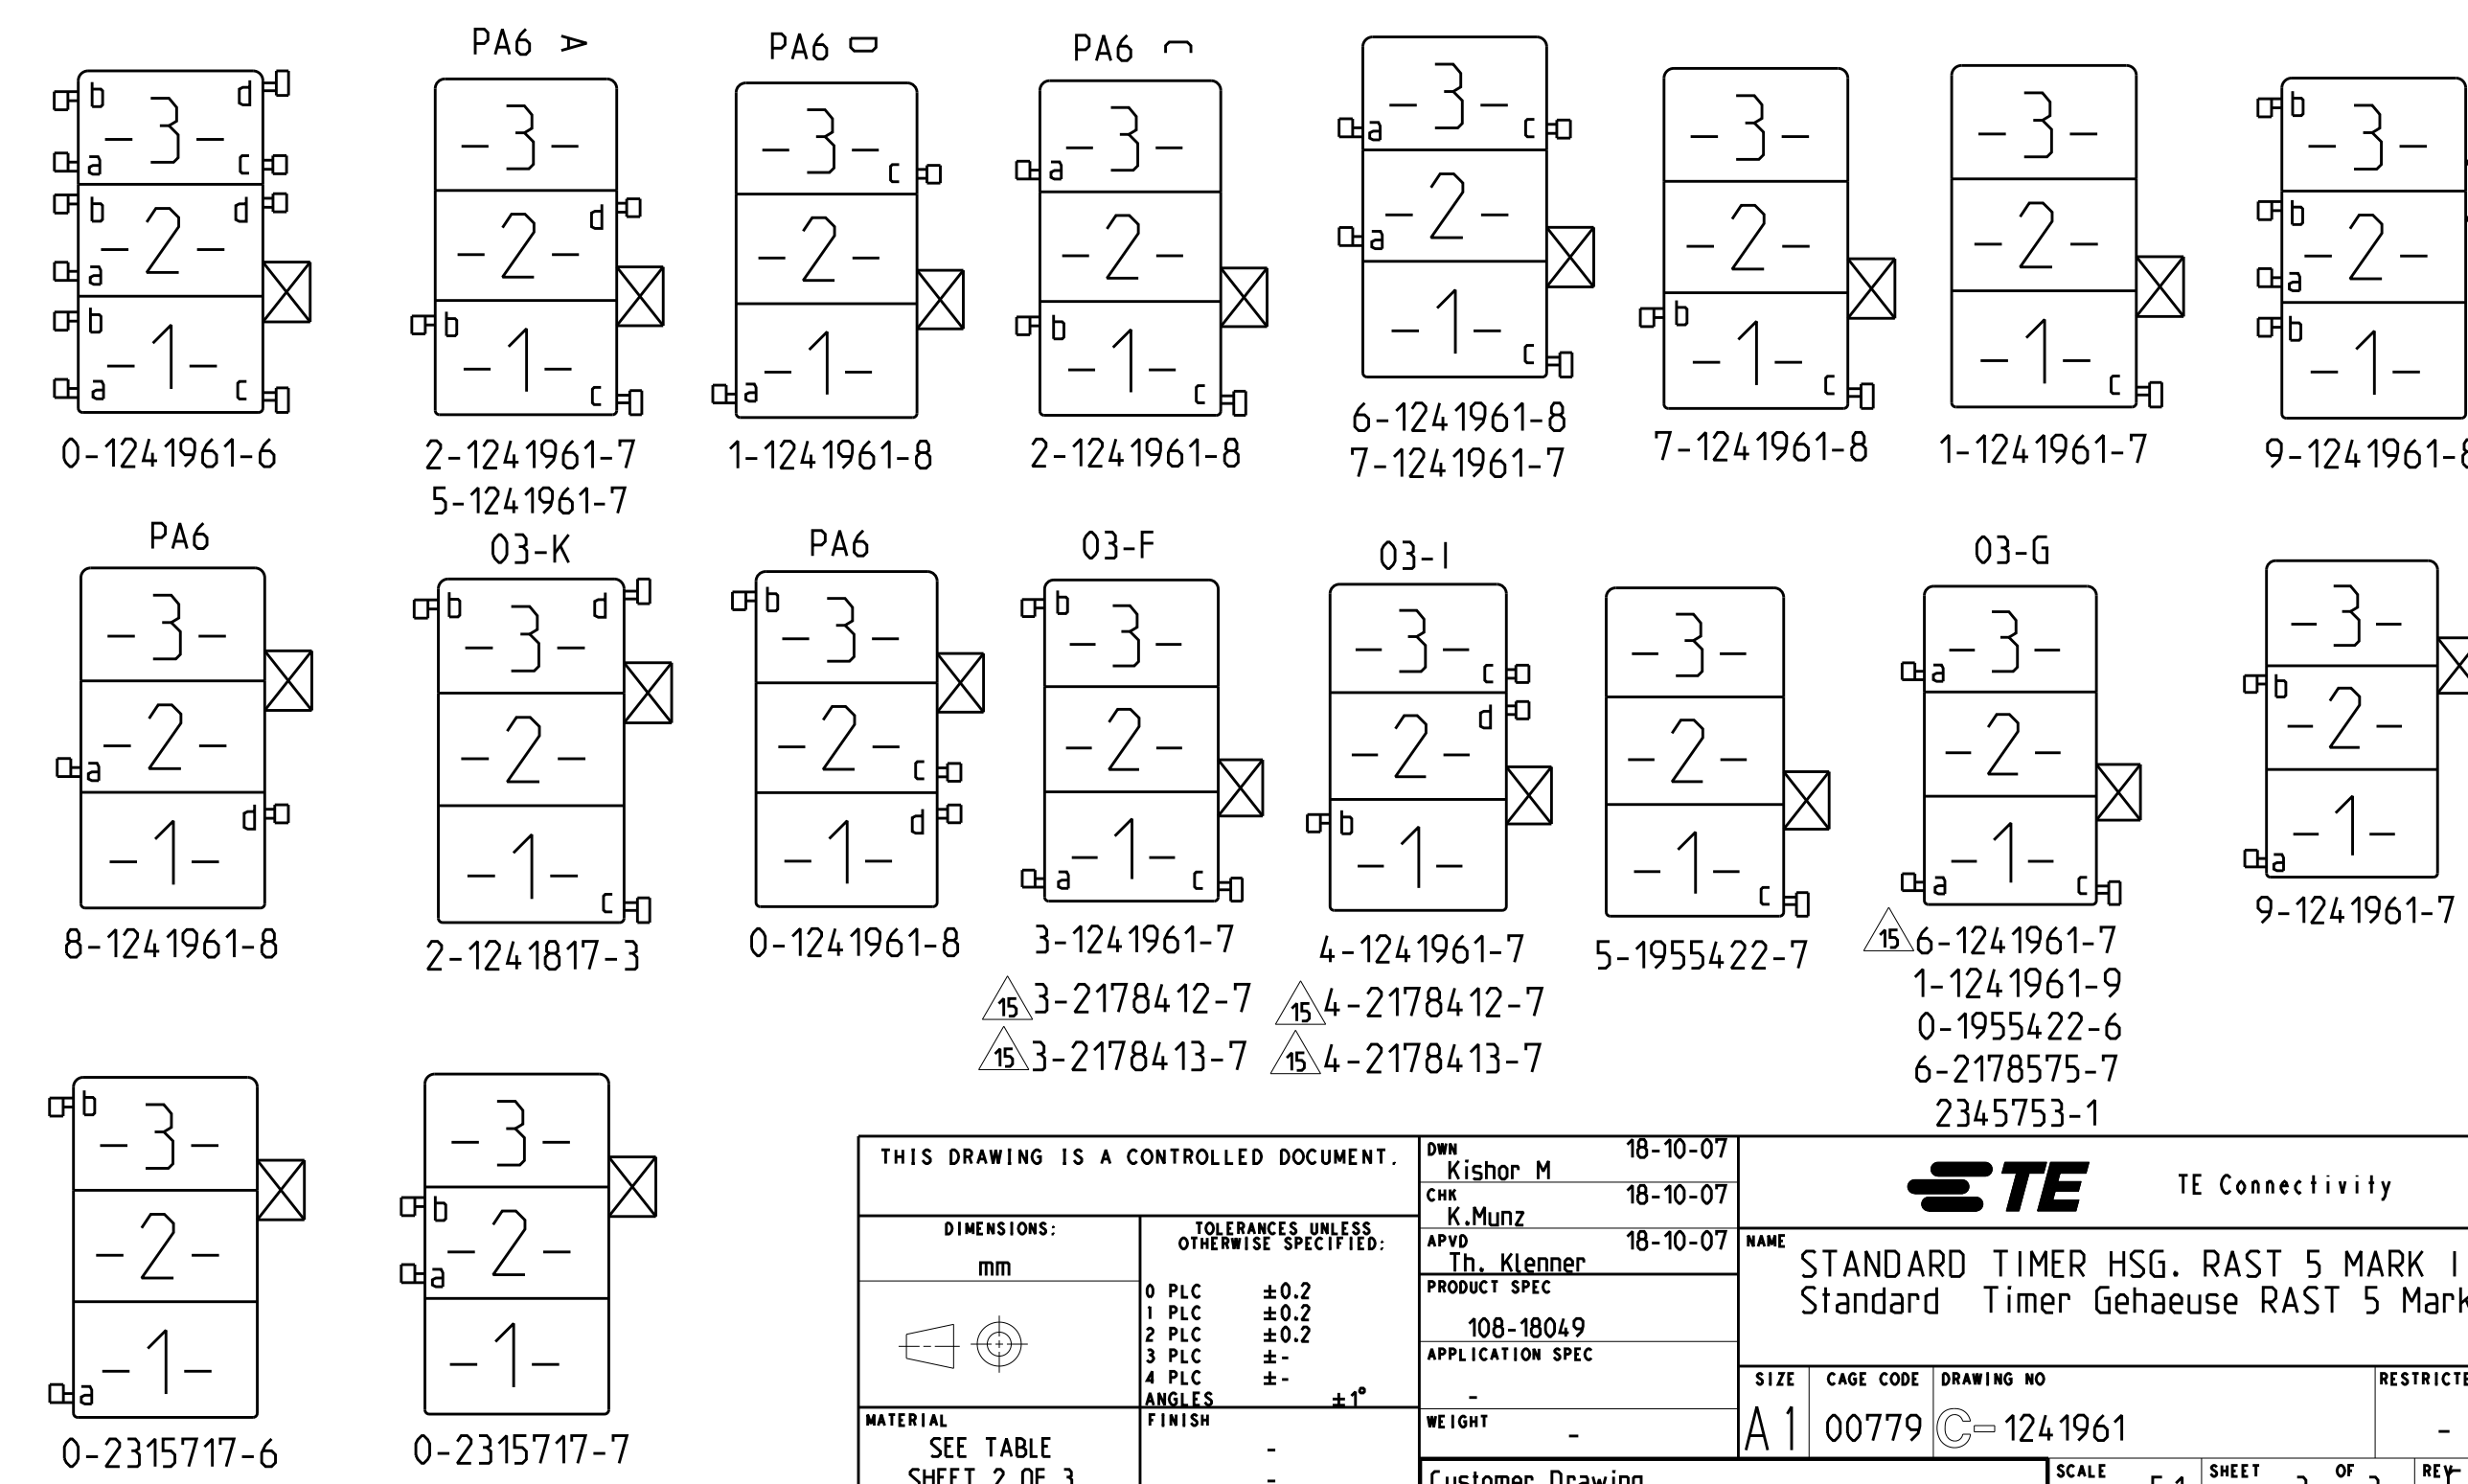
b d
a -3- c
b d
a -2-
b
a -1- c
0-1241961-6

PA6
-3-
-2- d
b
-1- c
2-1241961-7
5-1241961-7

PA6
-3- c
-2-
a -1-
1-1241961-8

PA6
a -3-
-2-
b
-1- c
2-1241961-8

a -3- c
a -2-
-1- c
6-1241961-8
7-1241961-7

-3-
-2-
b
-1- c
7-1241961-8

-3-
-2-
-1- c
1-1241961-7

b
-3-
b
a -2-
b
-1-
9-1241961-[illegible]

PA6
-3-
a -2-
-1- d
8-1241961-8

03-K
b -3- d
-2-
-1- c
2-1241817-3

PA6
b -3-
-2- c
-1- d
0-1241961-8

03-F
b -3-
-2-
a -1- c
3-1241961-7
15 3-2178412-7
15 3-2178413-7

03-I
-3- c
-2- d
b
-1-
4-1241961-7
15 4-2178412-7
15 4-2178413-7

-3-
-2-
-1- c
5-1955422-7

03-G
a -3-
-2-
a -1- c
15 6-1241961-7
1-1241961-9
0-1955422-6
6-2178575-7
2345753-1

-3-
b -2-
a -1-
9-1241961-7

b -3-
-2-
a -1-
0-2315717-6

-3-
b
a -2-
-1-
0-2315717-7

THIS DRAWING IS A CONTROLLED DOCUMENT.

DIMENSIONS:
mm

TOLERANCES UNLESS OTHERWISE SPECIFIED:
0 PLC ±0.2
1 PLC ±0.2
2 PLC ±0.2
3 PLC ± -
4 PLC ± -
ANGLES ±1°

MATERIAL
SEE TABLE
SHEET 2 OF 3

FINISH
-
-

DWN Kishor M 18-10-07
CHK K.Munz 18-10-07
APVD Th. Klenner 18-10-07
PRODUCT SPEC
108-18049
APPLICATION SPEC
-
WEIGHT
-
Customer Drawing

TE TE Connectivity

NAME
STANDARD TIMER HSG. RAST 5 MARK I
Standard Timer Gehaeuse RAST 5 Mark

SIZE A1
CAGE CODE 00779
DRAWING NO C- 1241961
RESTRICTE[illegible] -
SCALE 5:1
SHEET 2 OF 3
REV